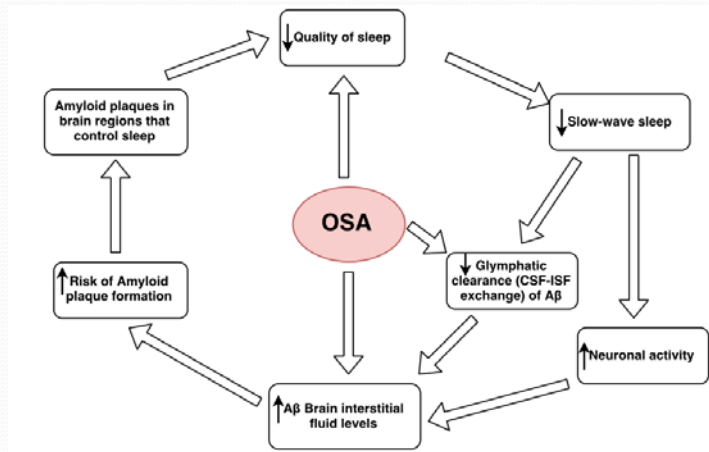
↓Quality of sleep

Amyloid plaques in brain regions that control sleep

↓Slow-wave sleep

OSA

↓Glymphatic clearance (CSF-ISF exchange) of Aβ

↑Risk of Amyloid plaque formation

↑Neuronal activity

↑Aβ Brain interstitial fluid levels